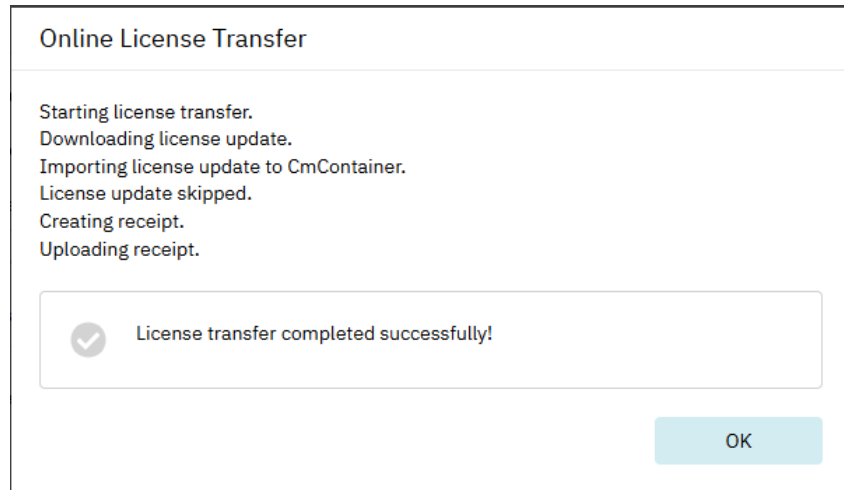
Online License Transfer

Starting license transfer.
Downloading license update.
Importing license update to CmContainer.
License update skipped.
Creating receipt.
Uploading receipt.

License transfer completed successfully!

OK